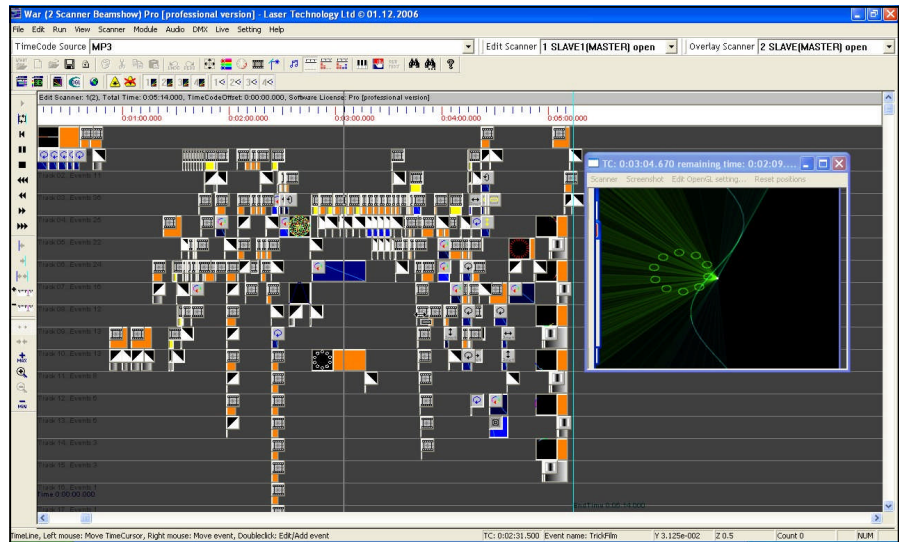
War (2 Scanner Beamshow) Pro [professional version] - Laser Technology Ltd © 01.12.2006

File Edit Run View Scanner Module Audio DMX Live Setting Help

TimeCode Source MP3

Edit Scanner 1 SLAVE1(MASTER) open

Overlay Scanner 2 SLAVE(MASTER) open

Edit Scanner: 1(2), Total Time: 0:05:14.000, TimeCodeOffset: 0:00:00.000, Software License: Pro [professional version]

0:01:00.000 0:02:00.000 0:03:00.000 0:04:00.000 0:05:00.000

Track 02, Events 11

Track 03, Events 36

Track 04, Events 25

Track 05, Events 22

Track 06, Events 24

Track 07, Events 15

Track 08, Events 12

Track 09, Events 13

Track 10, Events 12

Track 11, Events 8

Track 12, Events 5

Track 13, Events 6

Track 14, Events 3

Track 15, Events 3

Track 16, Events 1

Time 0:00:00.000

EndTime 0:05:14.000

TC: 0:03:04.670 remaining time: 0:02:09....

Scanner Screenshot Edit OpenGL setting... Reset positions

TimeLine, Left mouse: Move TimeCursor, Right mouse: Move event, Doubleclick: Edit/Add event

TC: 0:02:31.500 Event name: TrickFilm

Y 3.125e-002

Z 0.5

Count 0

NUM